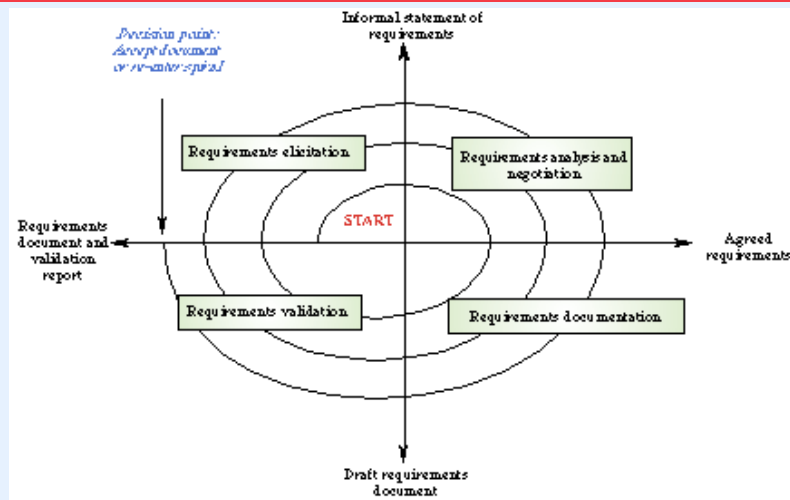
Decision point: Accept document or re-enter spiral

Informal statement of requirements

Requirements elicitation

Requirements analysis and negotiation

START

Requirements document and validation report

Agreed requirements

Requirements validation

Requirements documentation

Draft requirements document